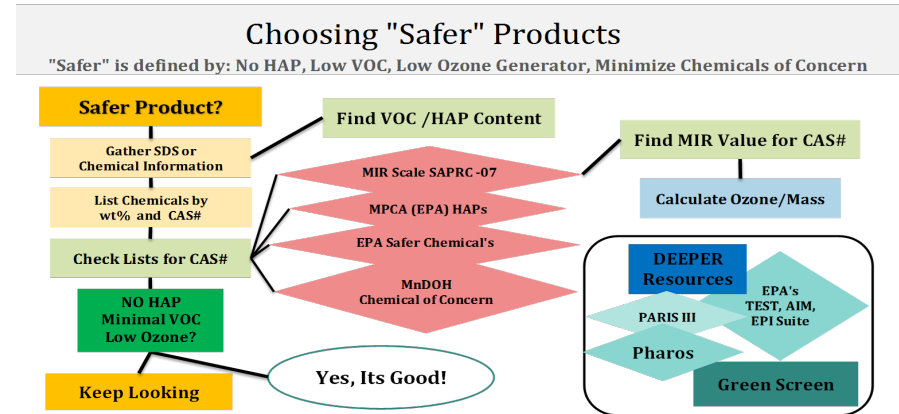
Choosing "Safer" Products

"Safer" is defined by: No HAP, Low VOC, Low Ozone Generator, Minimize Chemicals of Concern

Safer Product?

Gather SDS or Chemical Information

List Chemicals by wt% and CAS#

Check Lists for CAS#

NO HAP Minimal VOC Low Ozone?

Keep Looking

Yes, Its Good!

Find VOC /HAP Content

MIR Scale SAPRC -07

MPCA (EPA) HAPs

EPA Safer Chemical's

MnDOH Chemical of Concern

Find MIR Value for CAS#

Calculate Ozone/Mass

DEEPER Resources

EPA's TEST, AIM, EPI Suite

PARIS III

Pharos

Green Screen